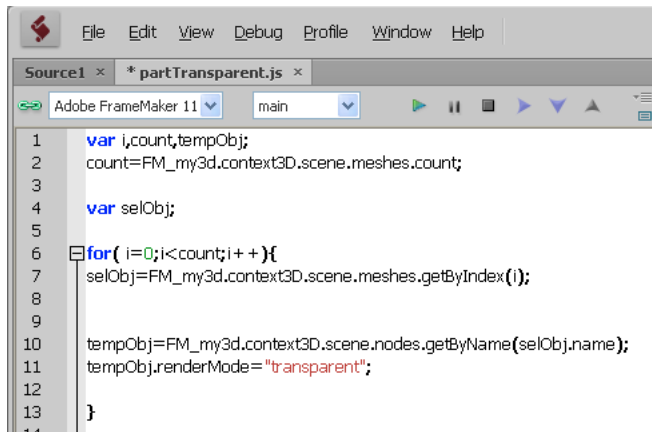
File Edit View Debug Profile Window Help

Source1 × * partTransparent.js ×

Adobe FrameMaker 11 main

1 var i,count,tempObj;
2 count=FM_my3d.context3D.scene.meshes.count;
3
4 var selObj;
5
6 for( i=0;i<count;i++){
7 selObj=FM_my3d.context3D.scene.meshes.getByIndex(i);
8
9
10 tempObj=FM_my3d.context3D.scene.nodes.getByName(selObj.name);
11 tempObj.renderMode="transparent";
12
13 }